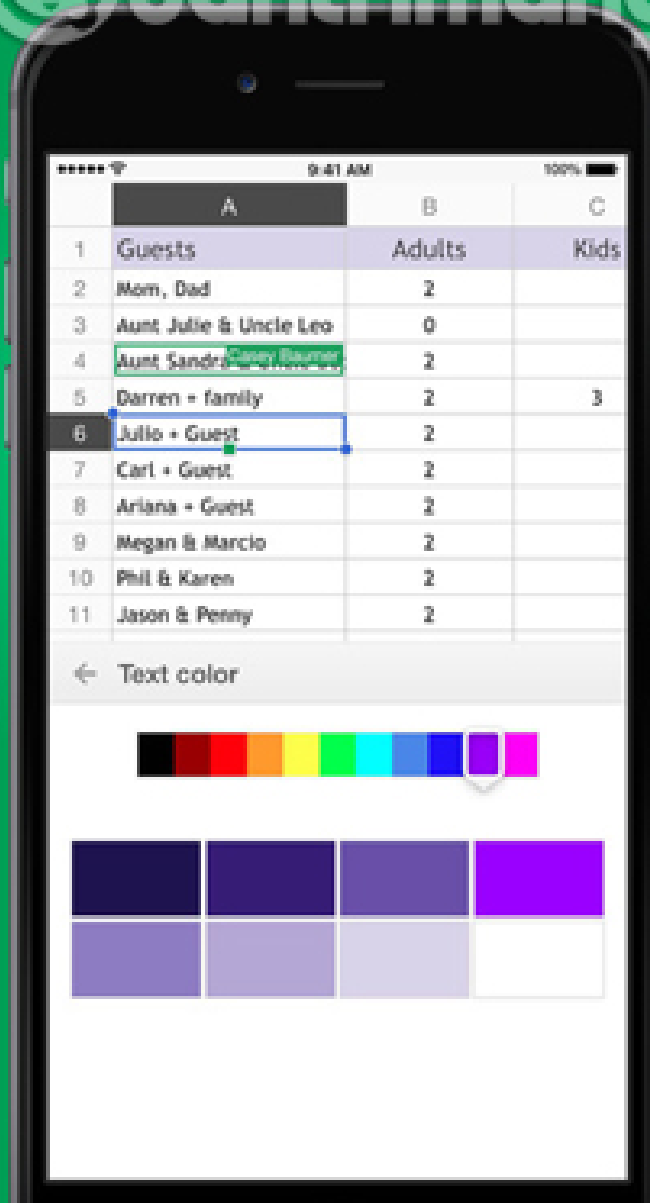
9:41 AM
100%

| | A | B | C |
|---|---|---|---|
| 1 | Guests | Adults | Kids |
| 2 | Mom, Dad | 2 | |
| 3 | Aunt Julie & Uncle Leo | 0 | |
| 4 | Aunt Sandra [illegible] | 2 | |
| 5 | Darren + family | 2 | 3 |
| 6 | Julio + Guest | 2 | |
| 7 | Carl + Guest | 2 | |
| 8 | Ariana + Guest | 2 | |
| 9 | Megan & Marcio | 2 | |
| 10 | Phil & Karen | 2 | |
| 11 | Jason & Penny | 2 | |

Casey Baumer

Text color